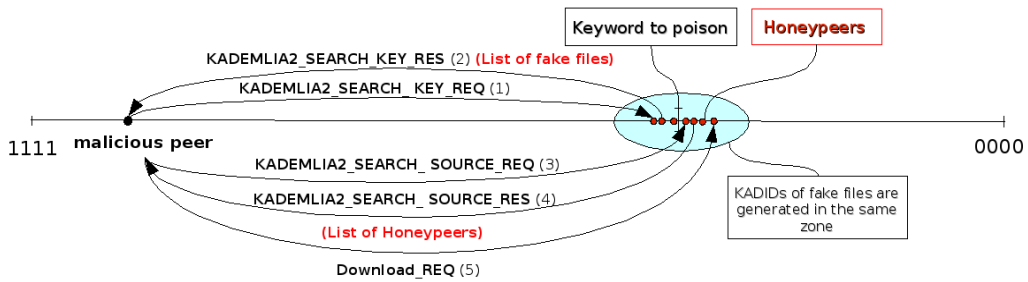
Keyword to poison

Honeypeers

KADEMLIA2_SEARCH_KEY_RES (2) (List of fake files)

KADEMLIA2_SEARCH_ KEY_REQ (1)

1111

malicious peer

0000

KADEMLIA2_SEARCH_ SOURCE_REQ (3)

KADEMLIA2_SEARCH_ SOURCE_RES (4)

(List of Honeypeers)

Download_REQ (5)

KADIDs of fake files are generated in the same zone